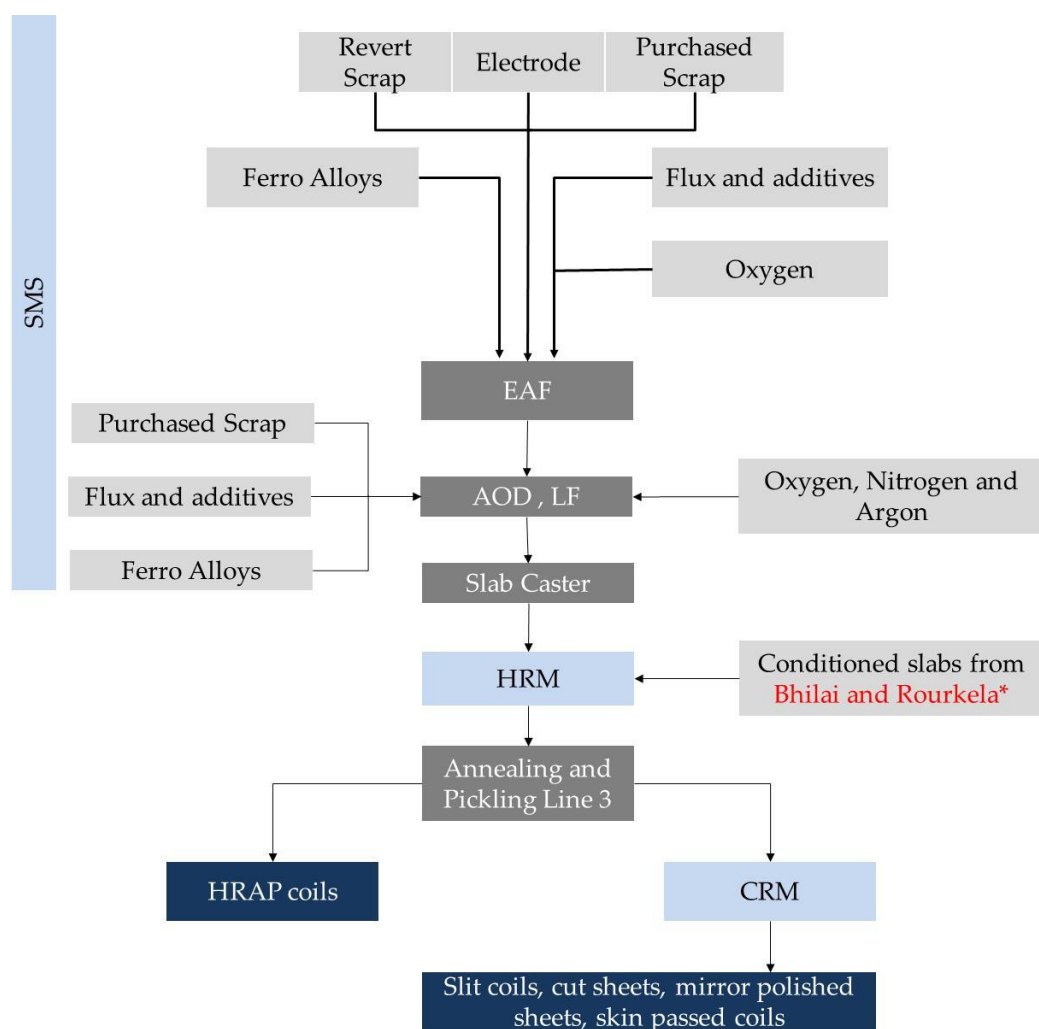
SMS

Revert Scrap

Electrode

Purchased Scrap

Ferro Alloys

Flux and additives

Oxygen

EAF

Purchased Scrap

Flux and additives

Ferro Alloys

AOD , LF

Oxygen, Nitrogen and Argon

Slab Caster

HRM

Conditioned slabs from Bhilai and Rourkela*

Annealing and Pickling Line 3

HRAP coils

CRM

Slit coils, cut sheets, mirror polished sheets, skin passed coils